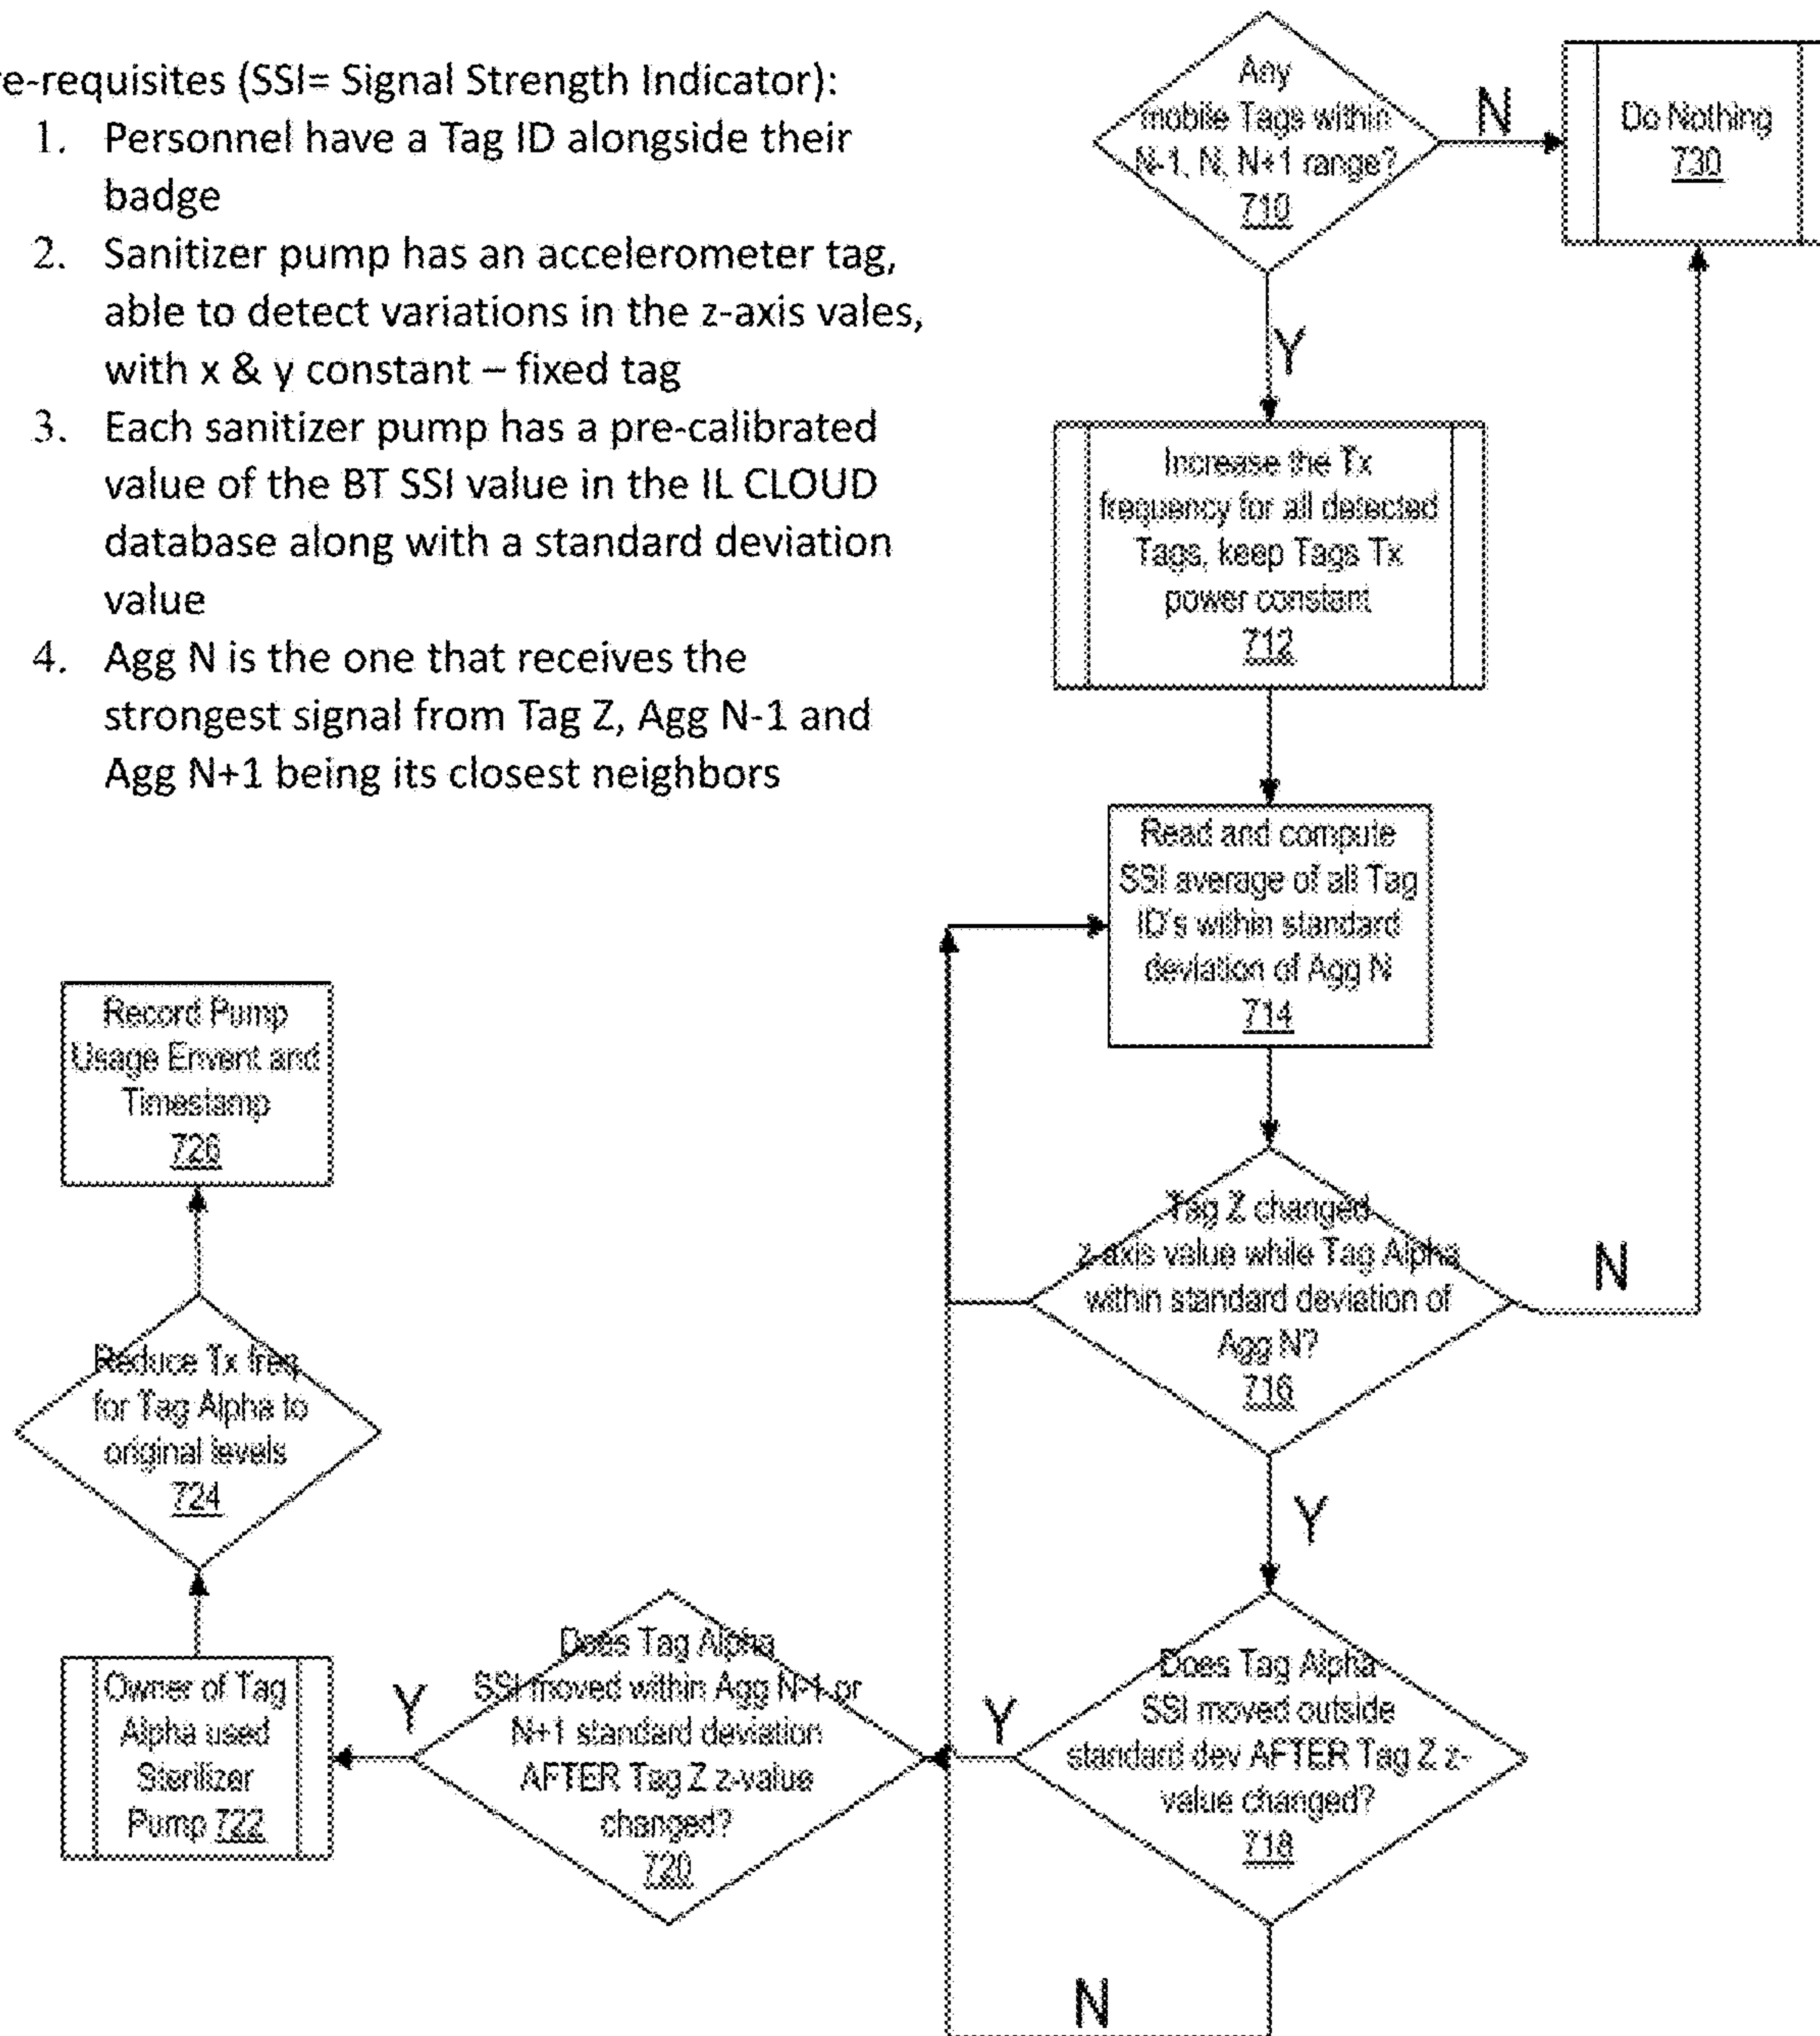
e-requisites (SSI= Signal Strength Indicator):
1. Personnel have a Tag ID alongside their badge
2. Sanitizer pump has an accelerometer tag, able to detect variations in the z-axis vales, with x & y constant – fixed tag
3. Each sanitizer pump has a pre-calibrated value of the BT SSI value in the IL CLOUD database along with a standard deviation value
4. Agg N is the one that receives the strongest signal from Tag Z, Agg N-1 and Agg N+1 being its closest neighbors

Any mobile Tags within N-1, N, N+1 range? 710

N

Do Nothing 730

Y

Increase the Tx frequency for all detected Tags, keep Tags Tx power constant 712

Read and compute SSI average of all Tag ID's within standard deviation of Agg N 714

Tag Z changed z-axis value while Tag Alpha within standard deviation of Agg N? 716

N

Y

Does Tag Alpha SSI moved outside standard dev AFTER Tag Z z-value changed? 718

N

Y

Does Tag Alpha SSI moved within Agg N-1 or N+1 standard deviation AFTER Tag Z z-value changed? 720

Y

Owner of Tag Alpha used Sterilizer Pump 722

Reduce Tx freq for Tag Alpha to original levels 724

Record Pump Usage Envent and Timestamp 726